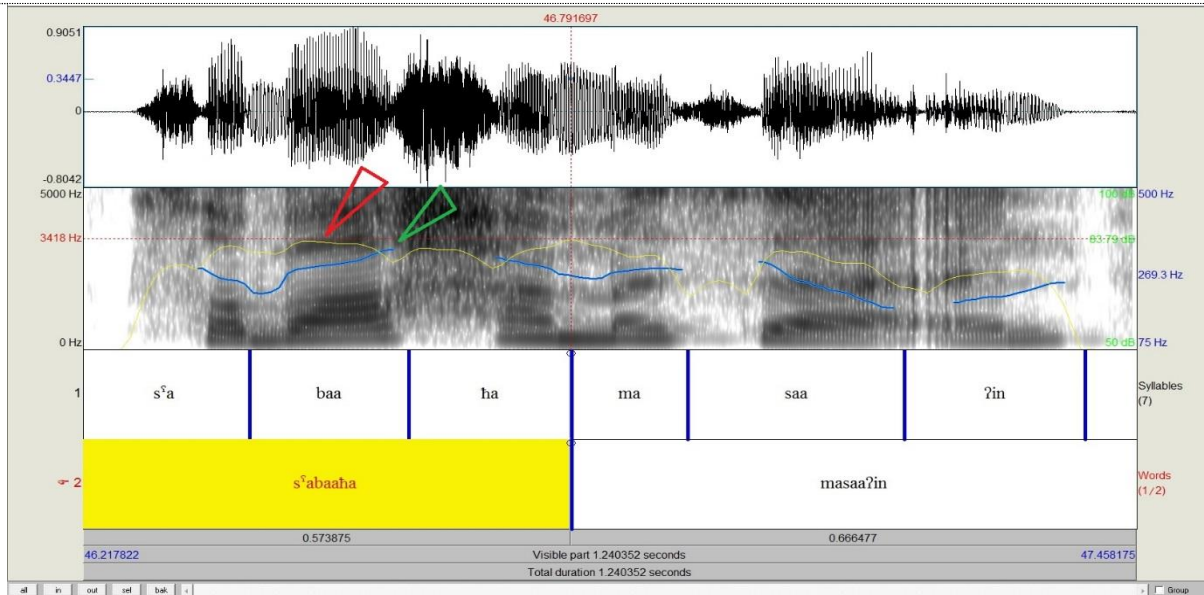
46.791697

0.9051

0.3447

0

-0.8042

5000 Hz

3418 Hz

0 Hz

100 dB

83.79 dB

50 dB

500 Hz

269.3 Hz

75 Hz

1

sˤa | baa | ħa | ma | saa | ʔin

Syllables (7)

2

sˤabaaħa | masaaʔin

Words (1/2)

0.573875

0.666477

46.217822

Visible part 1.240352 seconds

47.458175

Total duration 1.240352 seconds

all | in | out | sel | bak

Group